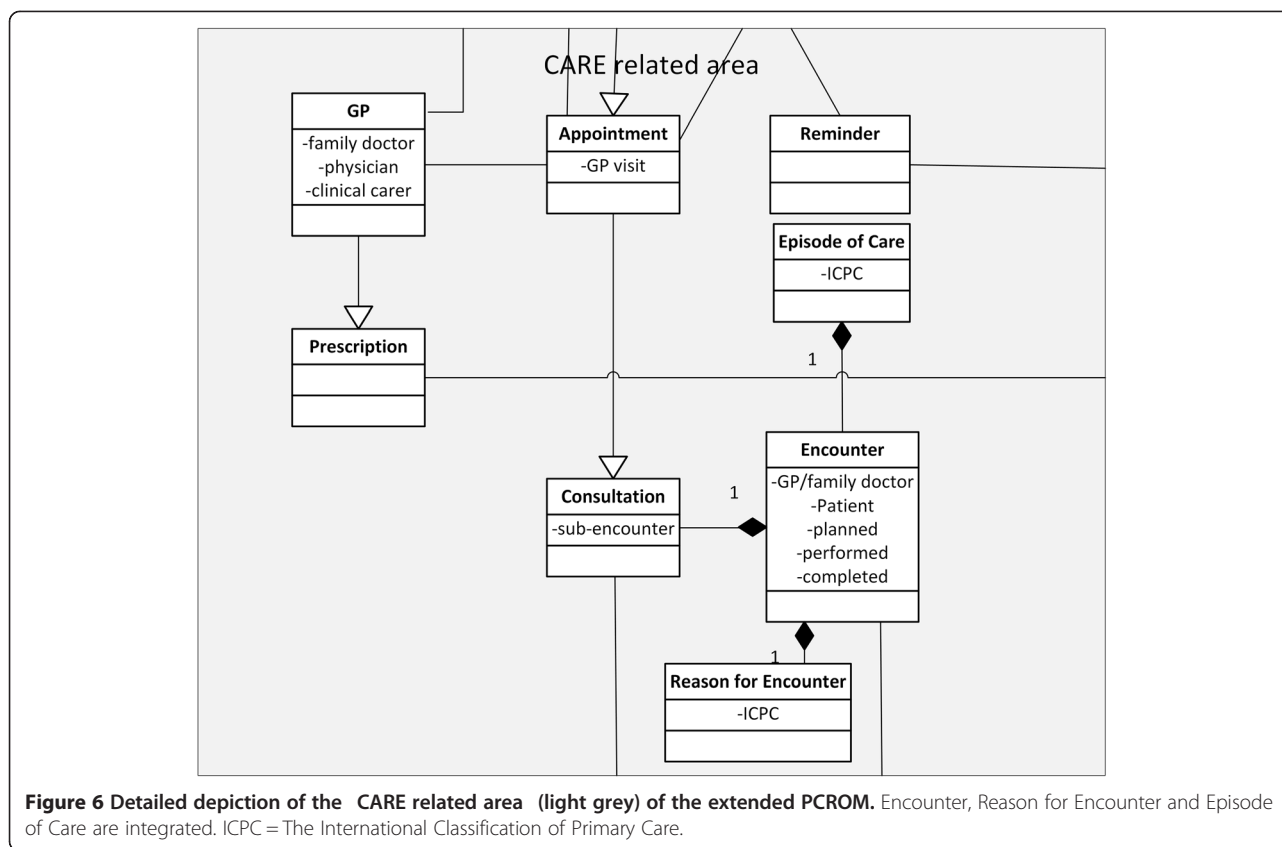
CARE related area

GP
-family doctor
-physician
-clinical carer

Appointment
-GP visit

Reminder

Episode of Care
-ICPC

Prescription

1

Encounter
-GP/family doctor
-Patient
-planned
-performed
-completed

Consultation
-sub-encounter

1

1

Reason for Encounter
-ICPC

**Figure 6 Detailed depiction of the CARE related area (light grey) of the extended PCROM.** Encounter, Reason for Encounter and Episode of Care are integrated. ICPC = The International Classification of Primary Care.